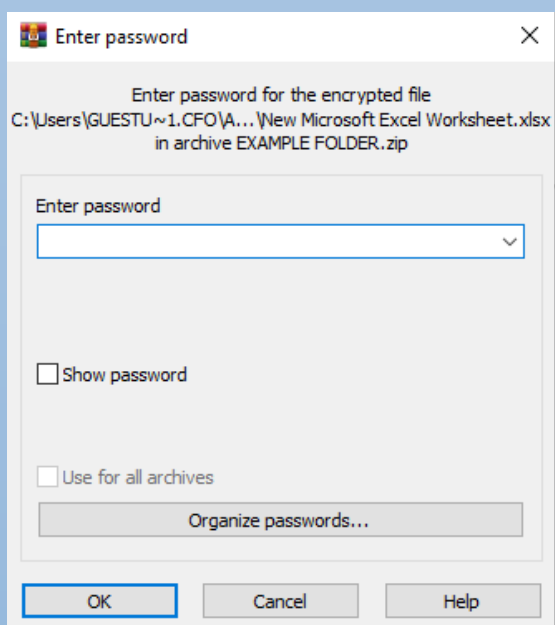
Enter password

Enter password for the encrypted file
C:\Users\GUESTU~1.CFO\A...\New Microsoft Excel Worksheet.xlsx
in archive EXAMPLE FOLDER.zip

Enter password

Show password

Use for all archives

Organize passwords...

OK

Cancel

Help